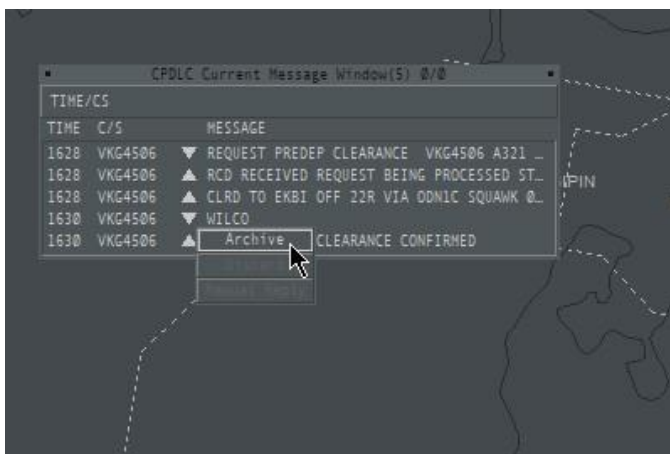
CPDLC Current Message Window(S) 0/0

TIME/CS

| TIME | C/S | | MESSAGE |
|---|---|---|---|
| 1628 | VKG4506 | ▼ | REQUEST PREDEP CLEARANCE VKG4506 A321 … |
| 1628 | VKG4506 | ▲ | RCD RECEIVED REQUEST BEING PROCESSED ST… |
| 1628 | VKG4506 | ▲ | CLRD TO EKBI OFF 22R VIA ODN1C SQUAWK 0… |
| 1630 | VKG4506 | ▼ | WILCO |
| 1630 | VKG4506 | ▲ | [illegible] CLEARANCE CONFIRMED |

Archive

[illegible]

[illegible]

PIN